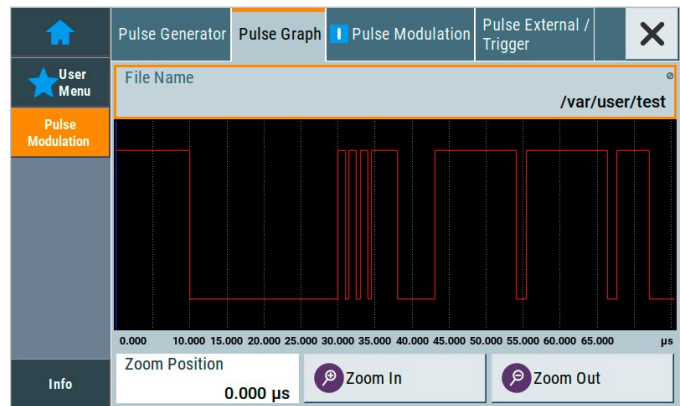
Pulse Generator
Pulse Graph
Pulse Modulation
Pulse External / Trigger

User Menu
Pulse Modulation
Info

File Name
/var/user/test

0.000 10.000 15.000 20.000 25.000 30.000 35.000 40.000 45.000 50.000 55.000 60.000 65.000 µs

Zoom Position
0.000 µs
Zoom In
Zoom Out